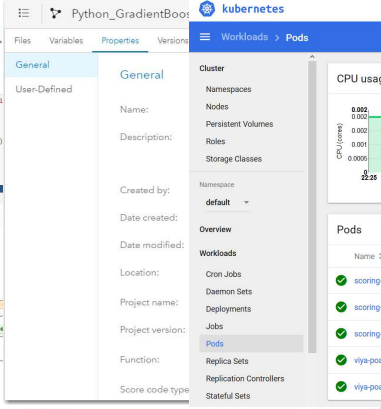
Python_GradientBoos

Files Variables Properties Versions

General
User-Defined

General

Name:
Description:
Created by:
Date created:
Date modified:
Location:
Project name:
Project version:
Function:
Score code type

kubernetes

Workloads > Pods

Cluster
Namespaces
Nodes
Persistent Volumes
Roles
Storage Classes

Namespace
default

Overview

Workloads
Cron Jobs
Daemon Sets
Deployments
Jobs
Pods
Replica Sets
Replication Controllers
Stateful Sets

CPU usag

0.002
0.002
0.0015
0.001
0.0005
0
22:25

CPU (cores)

Pods

Name

scoring-
scoring-
scoring-
viya-poa
viya-poa